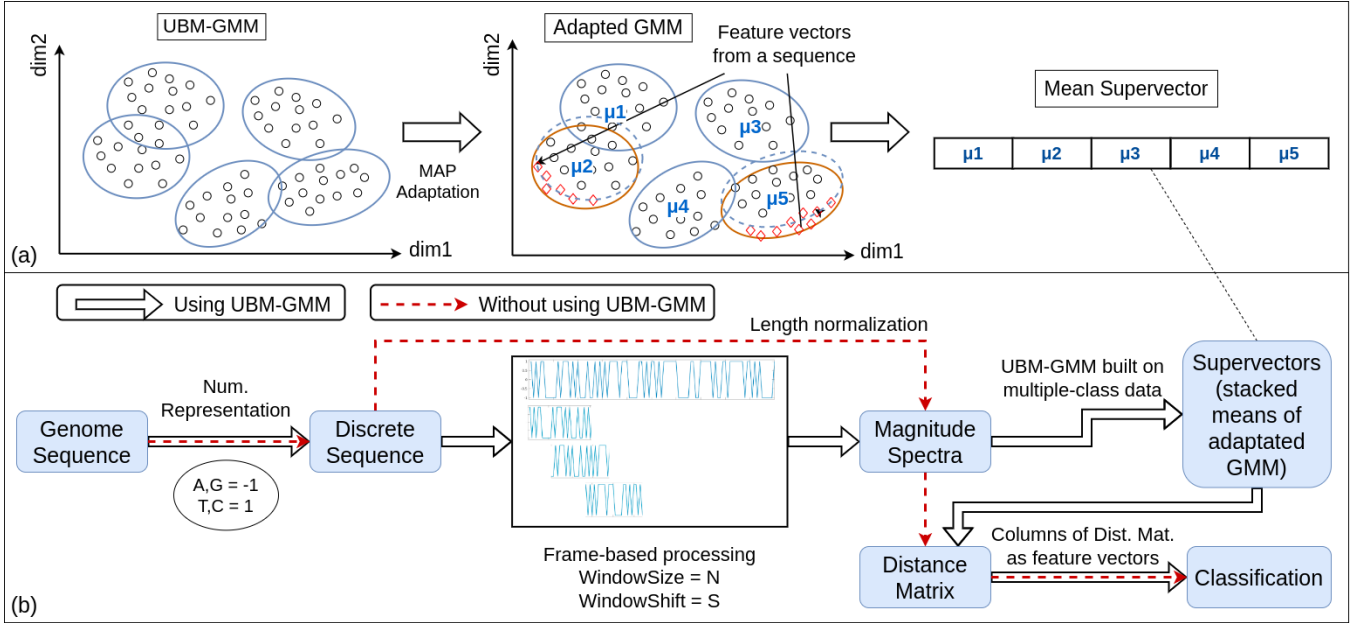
UBM-GMM

dim2

dim1

MAP Adaptation

Adapted GMM

Feature vectors from a sequence

dim2

μ1

μ2

μ3

μ4

μ5

dim1

Mean Supervector

| μ1 | μ2 | μ3 | μ4 | μ5 |
|---|---|---|---|---|

(a)

Using UBM-GMM

Without using UBM-GMM

Length normalization

Genome Sequence

Num. Representation

A,G = -1
T,C = 1

Discrete Sequence

Frame-based processing
WindowSize = N
WindowShift = S

Magnitude Spectra

UBM-GMM built on multiple-class data

Supervectors (stacked means of adaptated GMM)

Distance Matrix

Columns of Dist. Mat. as feature vectors

Classification

(b)